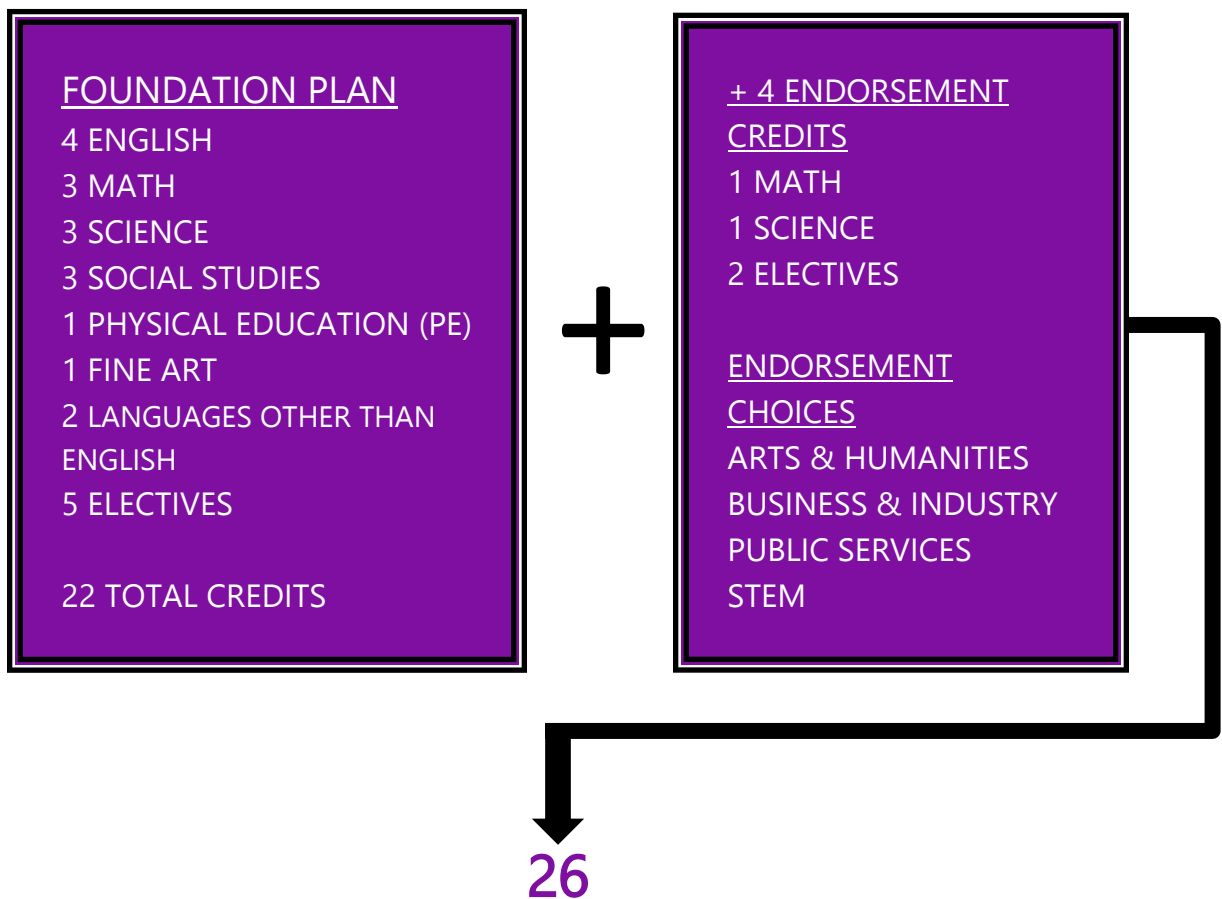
FOUNDATION PLAN
4 ENGLISH
3 MATH
3 SCIENCE
3 SOCIAL STUDIES
1 PHYSICAL EDUCATION (PE)
1 FINE ART
2 LANGUAGES OTHER THAN ENGLISH
5 ELECTIVES

22 TOTAL CREDITS

+

+ 4 ENDORSEMENT CREDITS
1 MATH
1 SCIENCE
2 ELECTIVES

ENDORSEMENT CHOICES
ARTS & HUMANITIES
BUSINESS & INDUSTRY
PUBLIC SERVICES
STEM

26